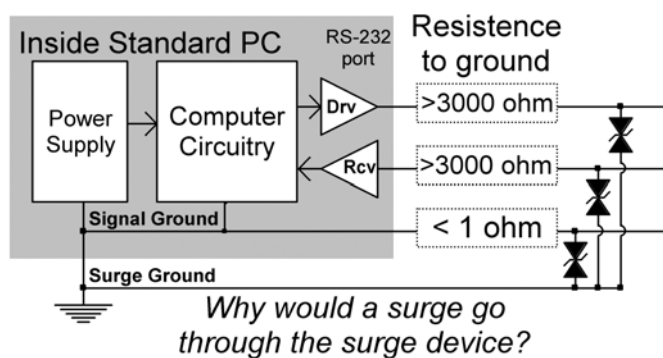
Inside Standard PC

RS-232 port

Resistence to ground

Power Supply

Computer Circuitry

Drv

Rcv

>3000 ohm

>3000 ohm

< 1 ohm

Signal Ground

Surge Ground

Why would a surge go through the surge device?